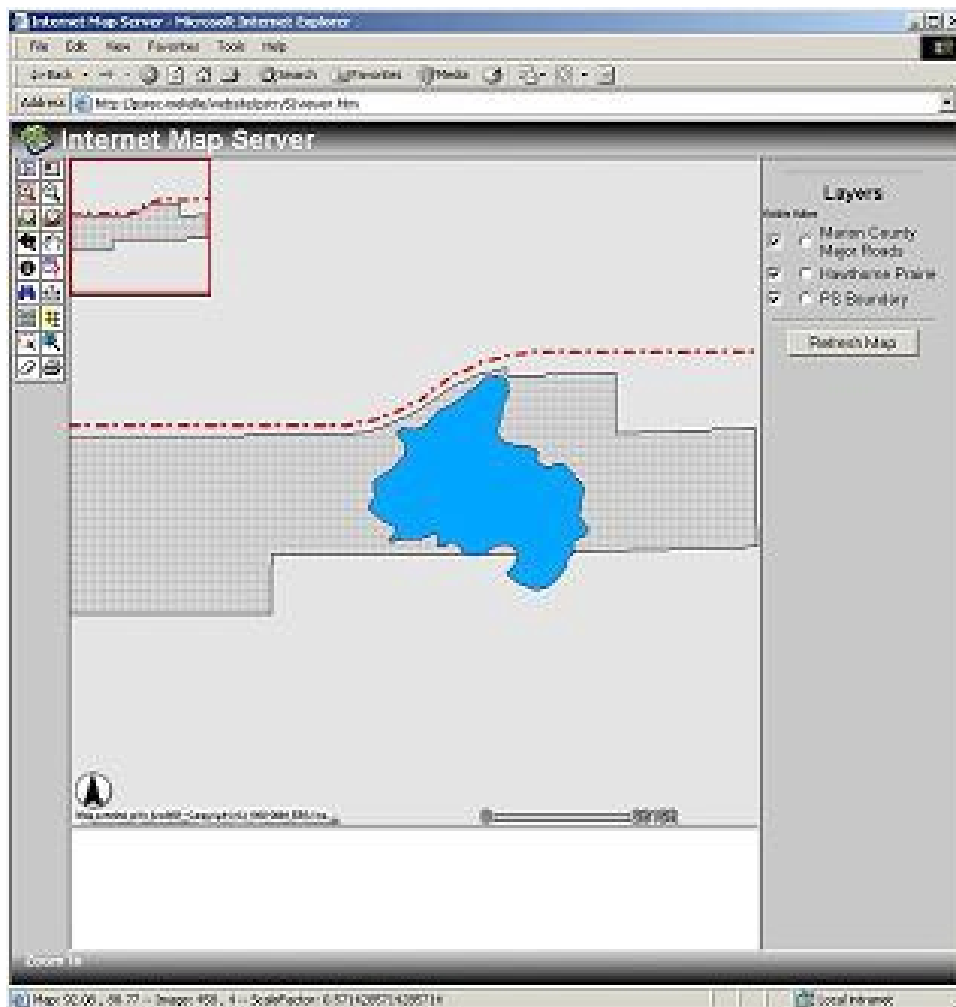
Internet Map Server - Microsoft Internet Explorer

File Edit View Favorites Tools Help

Back Search Favorites Media

Address http://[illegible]/viewer.htm

Internet Map Server

Layers

Visible Active

Marion County Major Roads

Hawthorne Prairie

PS Boundary

Refresh Map

Map created with ArcIMS - Copyright (c) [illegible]

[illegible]

Zoom In

Map: 92.06 , -86.77 -- Image: 458 , 4 -- ScaleFactor: 0.571428571428571

Local intranet